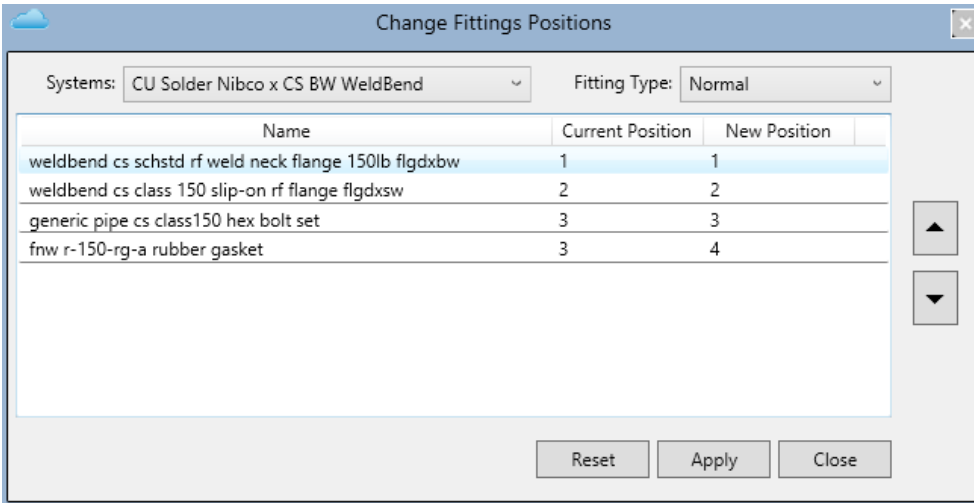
Change Fittings Positions

Systems: CU Solder Nibco x CS BW WeldBend

Fitting Type: Normal

| Name | Current Position | New Position |
|---|---|---|
| weldbend cs schstd rf weld neck flange 150lb flgdxbw | 1 | 1 |
| weldbend cs class 150 slip-on rf flange flgdxsw | 2 | 2 |
| generic pipe cs class150 hex bolt set | 3 | 3 |
| fnw r-150-rg-a rubber gasket | 3 | 4 |

Reset Apply Close